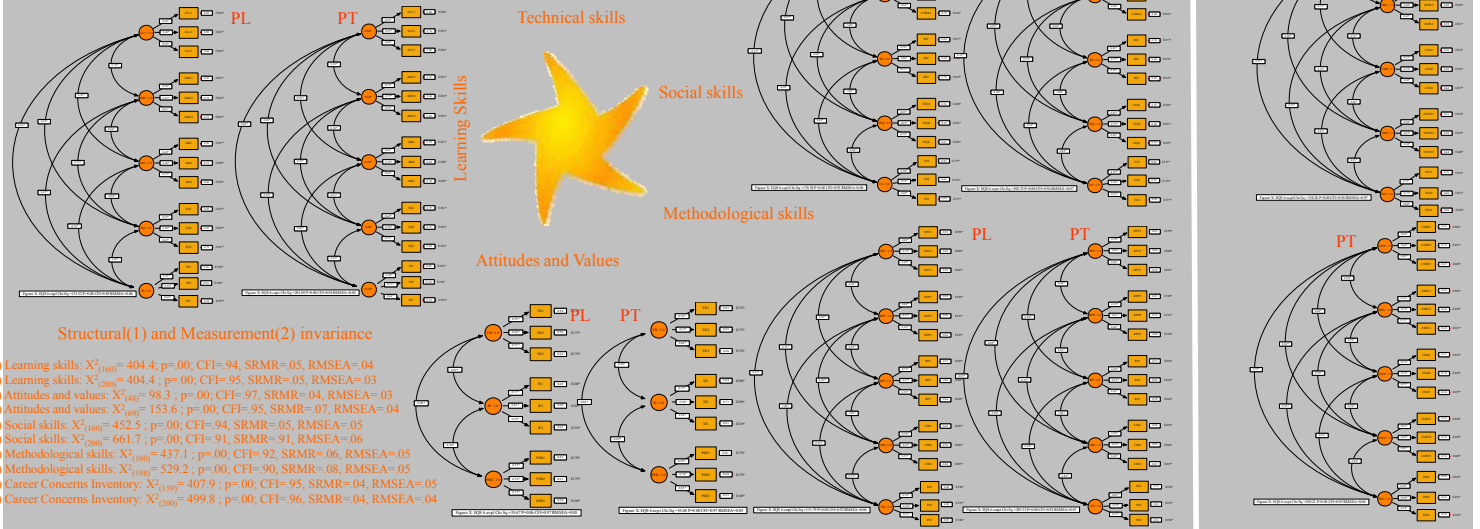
PL

PT

Technical skills

Social skills

Learning Skills

Methodological skills

Attitudes and Values

PL

PT

PL

PT

PT

Structural(1) and Measurement(2) invariance

Learning skills: $X^2_{(160)}$= 404.4; p=.00; CFI=.94, SRMR=.05, RMSEA=.04
Learning skills: $X^2_{(200)}$= 404.4 ; p=.00; CFI=.95, SRMR=.05, RMSEA=.03
Attitudes and values: $X^2_{(48)}$= 98.3 ; p=.00; CFI=.97, SRMR=.04, RMSEA=.03
Attitudes and values: $X^2_{(69)}$= 153.6 ; p=.00; CFI=.95, SRMR=.07, RMSEA=.04
Social skills: $X^2_{(160)}$= 452.5 ; p=.00; CFI=.94, SRMR=.05, RMSEA=.05
Social skills: $X^2_{(200)}$= 661.7 ; p=.00; CFI=.91, SRMR=.91, RMSEA=.06
Methodological skills: $X^2_{(160)}$= 437.1 ; p=.00; CFI=.92, SRMR=.06, RMSEA=.05
Methodological skills: $X^2_{(198)}$= 529.2 ; p=.00; CFI=.90, SRMR=.08, RMSEA=.05
Career Concerns Inventory: $X^2_{(159)}$= 407.9 ; p=.00; CFI=.95, SRMR=.04, RMSEA=.05
Career Concerns Inventory: $X^2_{(200)}$= 499.8 ; p=.00; CFI=.96, SRMR=.04, RMSEA=.04